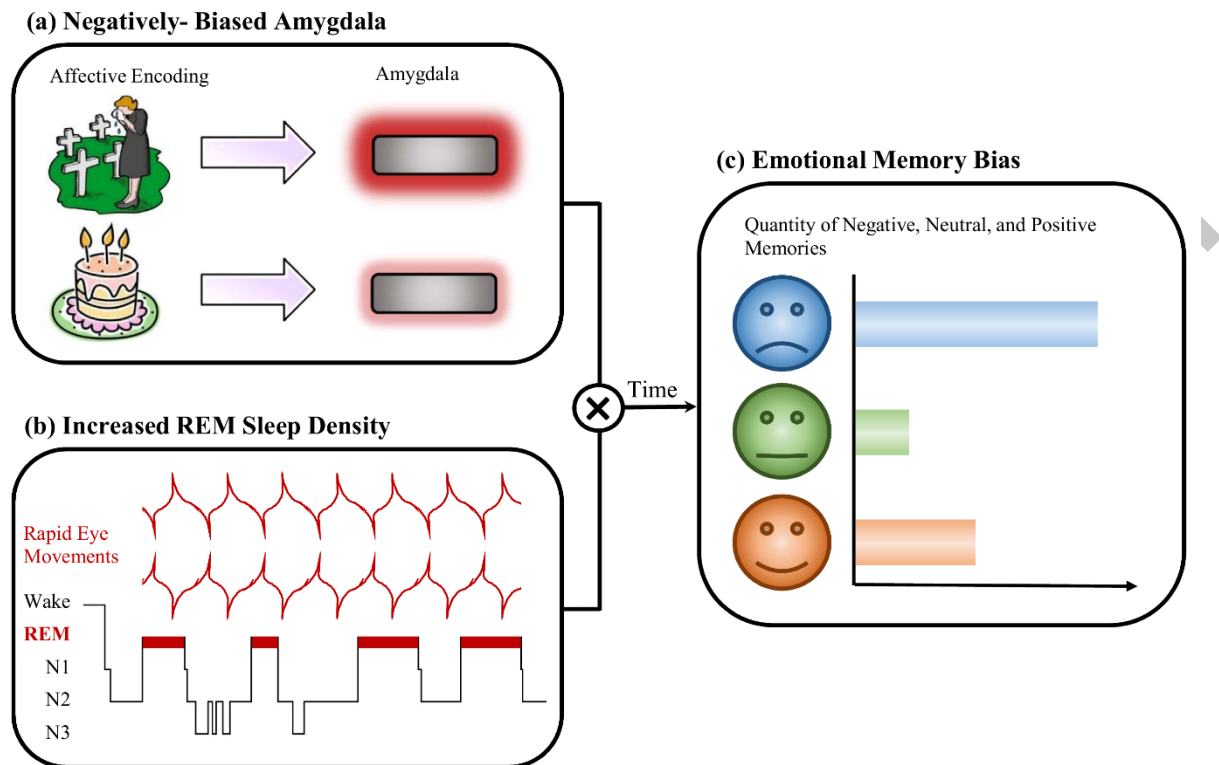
(a) Negatively- Biased Amygdala

Affective Encoding

Amygdala

(b) Increased REM Sleep Density

Rapid Eye Movements

Wake

REM

N1

N2

N3

Time

(c) Emotional Memory Bias

Quantity of Negative, Neutral, and Positive Memories